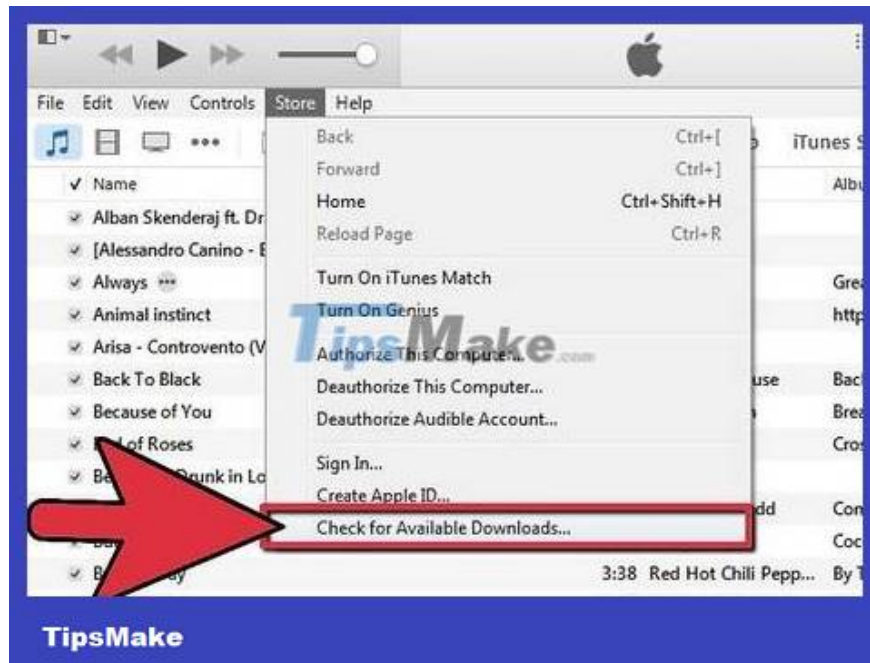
File Edit View Controls Store Help

iTunes S

✓ Name

Alban Skenderaj ft. Dr

[Alessandro Canino - E

Always

Animal instinct

Arisa - Controvento (V

Back To Black

Because of You

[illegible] of Roses

Be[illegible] Drunk in Lo

B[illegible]ay

Alb

Gre

http

Bac

Bre

Cro

Con

Coc

By T

use

dd

3:38 Red Hot Chili Pepp...

Back Ctrl+[

Forward Ctrl+]

Home Ctrl+Shift+H

Reload Page Ctrl+R

Turn On iTunes Match

Turn On Genius

Authorize This Computer...

Deauthorize This Computer...

Deauthorize Audible Account...

Sign In...

Create Apple ID...

Check for Available Downloads...

TipsMake.com

TipsMake